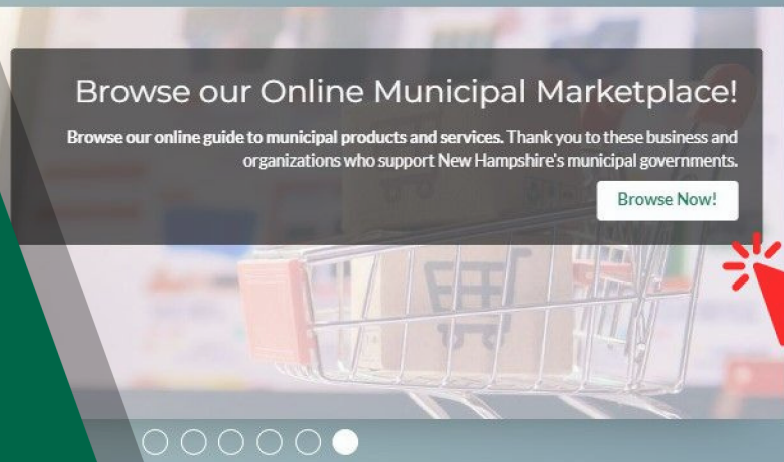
Browse our Online Municipal Marketplace!

Browse our online guide to municipal products and services. Thank you to these business and organizations who support New Hampshire's municipal governments.

Browse Now!